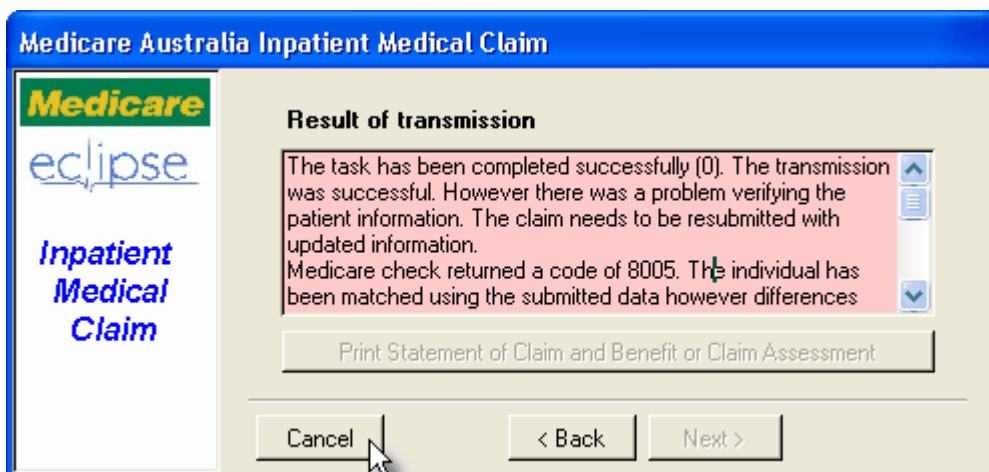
Medicare Australia Inpatient Medical Claim

Medicare

eclipse

Inpatient Medical Claim

Result of transmission

The task has been completed successfully (0). The transmission was successful. However there was a problem verifying the patient information. The claim needs to be resubmitted with updated information.
Medicare check returned a code of 8005. The individual has been matched using the submitted data however differences

Print Statement of Claim and Benefit or Claim Assessment

Cancel

< Back

Next >